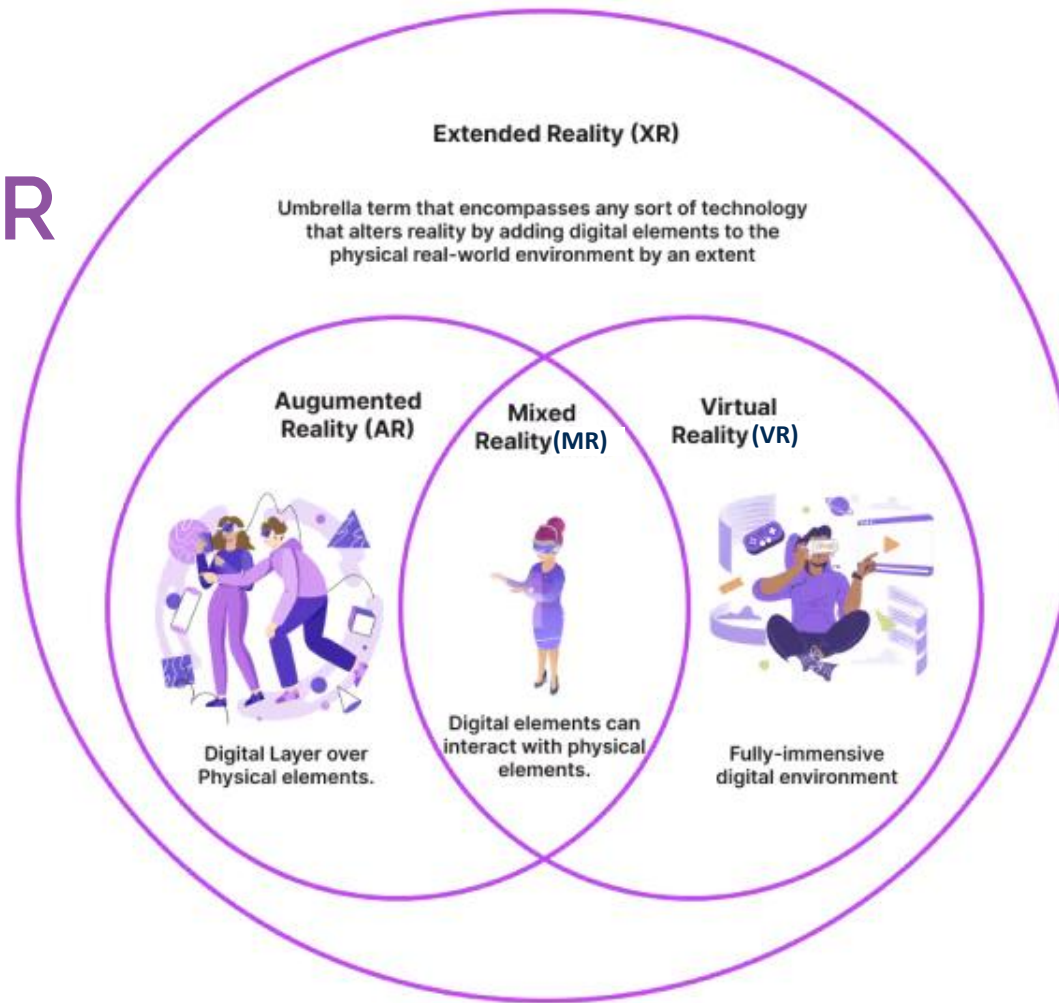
R

Extended Reality (XR)

Umbrella term that encompasses any sort of technology that alters reality by adding digital elements to the physical real-world environment by an extent

Augumented Reality (AR)

Mixed Reality(MR)

Virtual Reality(VR)

Digital Layer over Physical elements.

Digital elements can interact with physical elements.

Fully-immensive digital environment